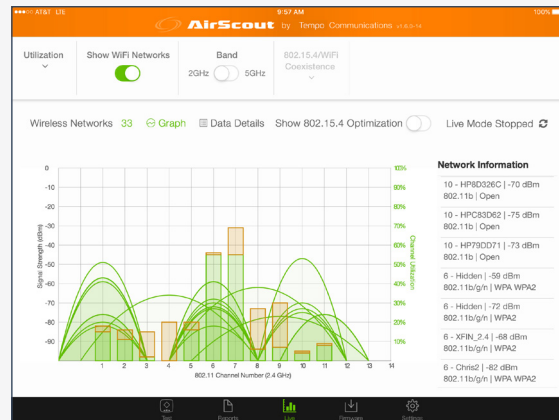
AT&T LTE 9:57 AM 100%

AirScout by Tempo Communications v1.6.3-14

Utilization

Show WiFi Networks

Band
2GHz 5GHz

802.15.4/WiFi Coexistence

Wireless Networks 33 Graph Data Details Show 802.15.4 Optimization Live Mode Stopped

0
-10
-20
-30
-40
-50
-60
-70
-80
-90

Signal Strength (dBm)

100%
90%
80%
70%
60%
50%
40%
30%
20%
10%

Channel Utilization

1 2 3 4 5 6 7 8 9 10 11 12 13 14
802.11 Channel Number (2.4 GHz)

Network Information

10 - HP8D326C | -70 dBm
802.11b | Open

10 - HPC83D62 | -75 dBm
802.11b | Open

10 - HP79DD71 | -73 dBm
802.11b | Open

6 - Hidden | -59 dBm
802.11b/g/n | WPA WPA2

6 - Hidden | -72 dBm
802.11b/g/n | WPA2

6 - XFIN_2.4 | -68 dBm
802.11b/g/n | WPA2

6 - Chris2 | -82 dBm
802.11b/g/n | WPA WPA2

Test Reports Live Firmware Settings